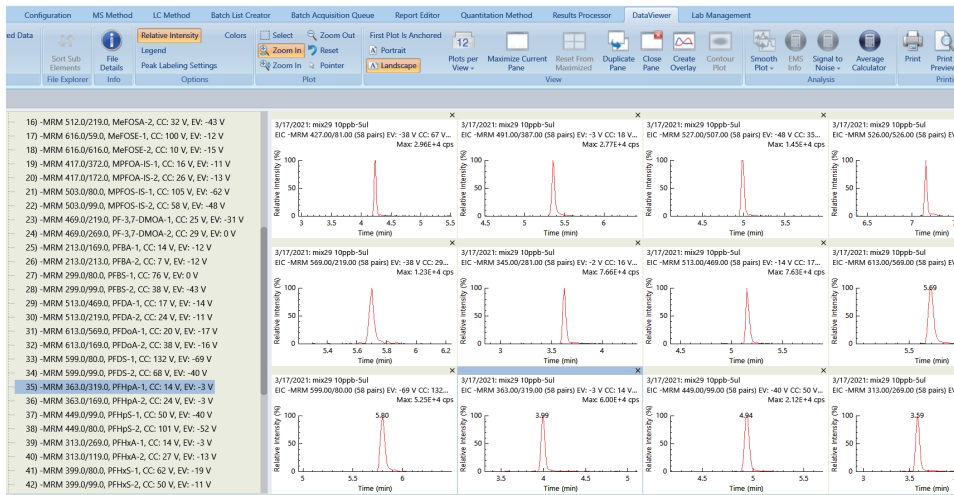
Configuration | MS Method | LC Method | Batch List Creator | Batch Acquisition Queue | Report Editor | Quantitation Method | Results Processor | DataViewer | Lab Management

ed Data | Sort Sub Elements | File Details | Relative Intensity | Colors | Legend | Peak Labeling Settings | Select | Zoom Out | Zoom In | Reset | Zoom In | Pointer | First Plot Is Anchored | Portrait | Landscape | 12 Plots per View | Maximize Current Pane | Reset From Maximized | Duplicate Pane | Close Pane | Create Overlay | Contour Plot | Smooth Plot | EMS Info | Signal to Noise | Average Calculator | Print | Print Preview

File Explorer | Info | Options | Plot | View | Analysis | Printi

16) -MRM 512.0/219.0, MeFOSA-2, CC: 32 V, EV: -43 V
17) -MRM 616.0/59.0, MeFOSE-1, CC: 100 V, EV: -12 V
18) -MRM 616.0/616.0, MeFOSE-2, CC: 10 V, EV: -15 V
19) -MRM 417.0/372.0, MPFOA-IS-1, CC: 16 V, EV: -11 V
20) -MRM 417.0/172.0, MPFOA-IS-2, CC: 26 V, EV: -13 V
21) -MRM 503.0/80.0, MPFOS-IS-1, CC: 105 V, EV: -62 V
22) -MRM 503.0/99.0, MPFOS-IS-2, CC: 58 V, EV: -48 V
23) -MRM 469.0/219.0, PF-3,7-DMOA-1, CC: 25 V, EV: -31 V
24) -MRM 469.0/269.0, PF-3,7-DMOA-2, CC: 29 V, EV: 0 V
25) -MRM 213.0/169.0, PFBA-1, CC: 14 V, EV: -12 V
26) -MRM 213.0/213.0, PFBA-2, CC: 7 V, EV: -12 V
27) -MRM 299.0/80.0, PFBS-1, CC: 76 V, EV: 0 V
28) -MRM 299.0/99.0, PFBS-2, CC: 38 V, EV: -43 V
29) -MRM 513.0/469.0, PFDA-1, CC: 17 V, EV: -14 V
30) -MRM 513.0/219.0, PFDA-2, CC: 24 V, EV: -11 V
31) -MRM 613.0/569.0, PFDoA-1, CC: 20 V, EV: -17 V
32) -MRM 613.0/169.0, PFDoA-2, CC: 38 V, EV: -16 V
33) -MRM 599.0/80.0, PFDS-1, CC: 132 V, EV: -69 V
34) -MRM 599.0/99.0, PFDS-2, CC: 68 V, EV: -40 V
35) -MRM 363.0/319.0, PFHpA-1, CC: 14 V, EV: -3 V
36) -MRM 363.0/169.0, PFHpA-2, CC: 24 V, EV: -3 V
37) -MRM 449.0/80.0, PFHpS-1, CC: 50 V, EV: -40 V
38) -MRM 449.0/99.0, PFHpS-2, CC: 101 V, EV: -52 V
39) -MRM 313.0/269.0, PFHxA-1, CC: 14 V, EV: -3 V
40) -MRM 313.0/119.0, PFHxA-2, CC: 27 V, EV: -13 V
41) -MRM 399.0/80.0, PFHxS-1, CC: 62 V, EV: -19 V
42) -MRM 399.0/99.0, PFHxS-2, CC: 50 V, EV: -11 V

3/17/2021: mix29 10ppb-5ul
EIC -MRM 427.00/81.00 (58 pairs) EV: -38 V CC: 67 V...
Max: 2.96E+4 cps
Relative Intensity (%)
3 3.5 4 4.5 5 5.5
Time (min)

3/17/2021: mix29 10ppb-5ul
EIC -MRM 491.00/387.00 (58 pairs) EV: -3 V CC: 18 V...
Max: 2.77E+4 cps
Relative Intensity (%)
4.5 5 5.5
Time (min)

3/17/2021: mix29 10ppb-5ul
EIC -MRM 527.00/507.00 (58 pairs) EV: -48 V CC: 35...
Max: 1.45E+4 cps
Relative Intensity (%)
4.5 5 5.5
Time (min)

3/17/2021: mix29 10ppb-5ul
EIC -MRM 526.00/526.00 (58 pairs) EV
Relative Intensity (%)
6.5 7
Time (min)

3/17/2021: mix29 10ppb-5ul
EIC -MRM 569.00/219.00 (58 pairs) EV: -38 V CC: 29...
Max: 1.23E+4 cps
Relative Intensity (%)
5.4 5.6 5.8 6 6.2
Time (min)

3/17/2021: mix29 10ppb-5ul
EIC -MRM 345.00/281.00 (58 pairs) EV: -2 V CC: 16 V...
Max: 7.66E+4 cps
Relative Intensity (%)
3 3.5 4
Time (min)

3/17/2021: mix29 10ppb-5ul
EIC -MRM 513.00/469.00 (58 pairs) EV: -14 V CC: 17...
Max: 7.63E+4 cps
Relative Intensity (%)
4.5 5 5.5
Time (min)

3/17/2021: mix29 10ppb-5ul
EIC -MRM 613.00/569.00 (58 pairs) EV
5.69
Relative Intensity (%)
5.5
Time (min)

3/17/2021: mix29 10ppb-5ul
EIC -MRM 599.00/80.00 (58 pairs) EV: -69 V CC: 132...
Max: 5.25E+4 cps
5.80
Relative Intensity (%)
5 5.5 6
Time (min)

3/17/2021: mix29 10ppb-5ul
EIC -MRM 363.00/319.00 (58 pairs) EV: -3 V CC: 14 V...
Max: 6.00E+4 cps
3.99
Relative Intensity (%)
3.5 4 4.5
Time (min)

3/17/2021: mix29 10ppb-5ul
EIC -MRM 449.00/99.00 (58 pairs) EV: -40 V CC: 50 V...
Max: 2.12E+4 cps
4.94
Relative Intensity (%)
4.5 5 5.5
Time (min)

3/17/2021: mix29 10ppb-5ul
EIC -MRM 313.00/269.00 (58 pairs) EV
3.59
Relative Intensity (%)
3 3.5
Time (min)